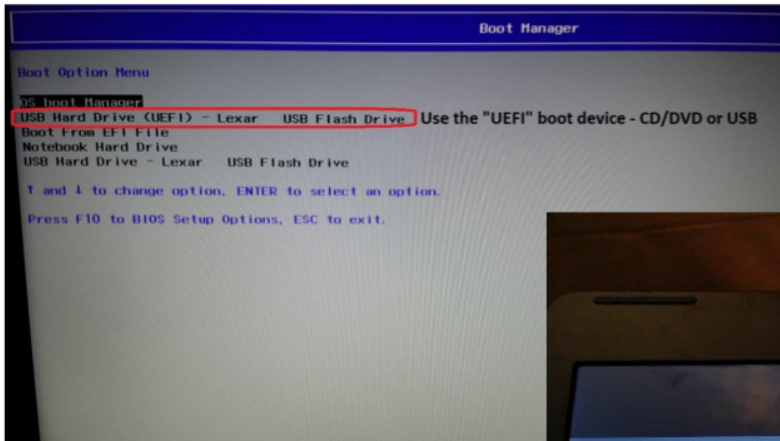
Boot Manager

Boot Option Menu

OS boot Manager
USB Hard Drive (UEFI) - Lexar USB Flash Drive
Use the "UEFI" boot device - CD/DVD or USB
Boot From EFI File
Notebook Hard Drive
USB Hard Drive - Lexar USB Flash Drive

↑ and ↓ to change option, ENTER to select an option.

Press F10 to BIOS Setup Options, ESC to exit.